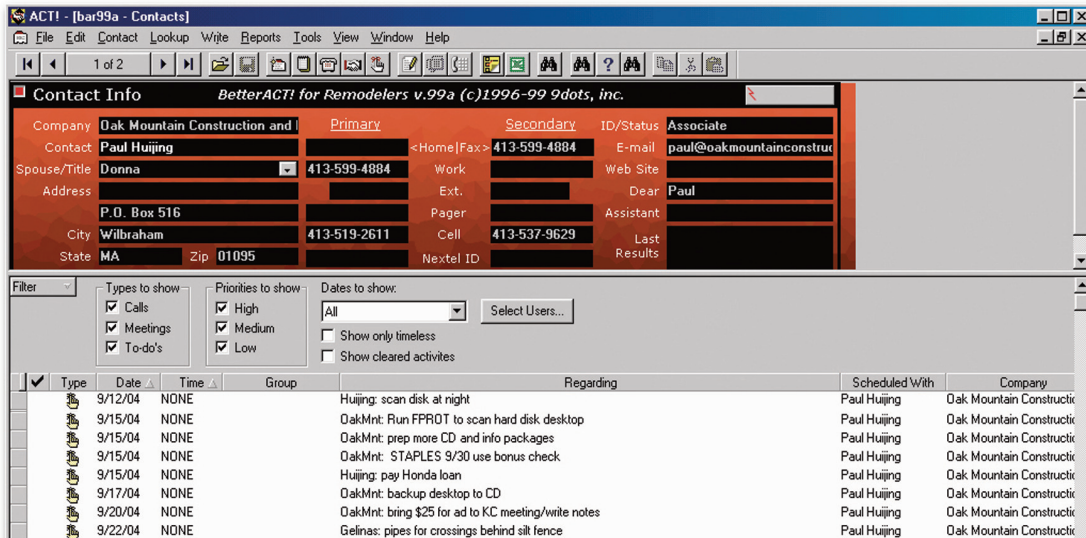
ACT! - [bar99a - Contacts]

File Edit Contact Lookup Write Reports Tools View Window Help

1 of 2

Contact Info BetterACT! for Remodelers v.99a (c)1996-99 9dots, inc.

| | | | | | |
|---|---|---|---|---|---|
| Company | Oak Mountain Construction and I | Primary | Secondary | ID/Status | Associate |
| Contact | Paul Huijing | | <Home\|Fax> 413-599-4884 | E-mail | paul@oakmountainconstruc |
| Spouse/Title | Donna | 413-599-4884 | Work | Web Site | |
| Address | | | Ext. | Dear | Paul |
| | P.O. Box 516 | | Pager | Assistant | |
| City | Wilbraham | 413-519-2611 | Cell 413-537-9629 | Last Results | |
| State | MA Zip 01095 | | Nextel ID | | |

Filter

Types to show
Calls
Meetings
To-do's

Priorities to show
High
Medium
Low

Dates to show:
All
Select Users...
Show only timeless
Show cleared activites

| Type | Date | Time | Group | Regarding | Scheduled With | Company |
|---|---|---|---|---|---|---|
| | 9/12/04 | NONE | | Huijing: scan disk at night | Paul Huijing | Oak Mountain Constructic |
| | 9/15/04 | NONE | | OakMnt: Run FPROT to scan hard disk desktop | Paul Huijing | Oak Mountain Constructic |
| | 9/15/04 | NONE | | OakMnt: prep more CD and info packages | Paul Huijing | Oak Mountain Constructic |
| | 9/15/04 | NONE | | OakMnt: STAPLES 9/30 use bonus check | Paul Huijing | Oak Mountain Constructic |
| | 9/15/04 | NONE | | Huijing: pay Honda loan | Paul Huijing | Oak Mountain Constructic |
| | 9/17/04 | NONE | | OakMnt: backup desktop to CD | Paul Huijing | Oak Mountain Constructic |
| | 9/20/04 | NONE | | OakMnt: bring $25 for ad to KC meeting/write notes | Paul Huijing | Oak Mountain Constructic |
| | 9/22/04 | NONE | | Gelinas: pipes for crossings behind silt fence | Paul Huijing | Oak Mountain Constructic |